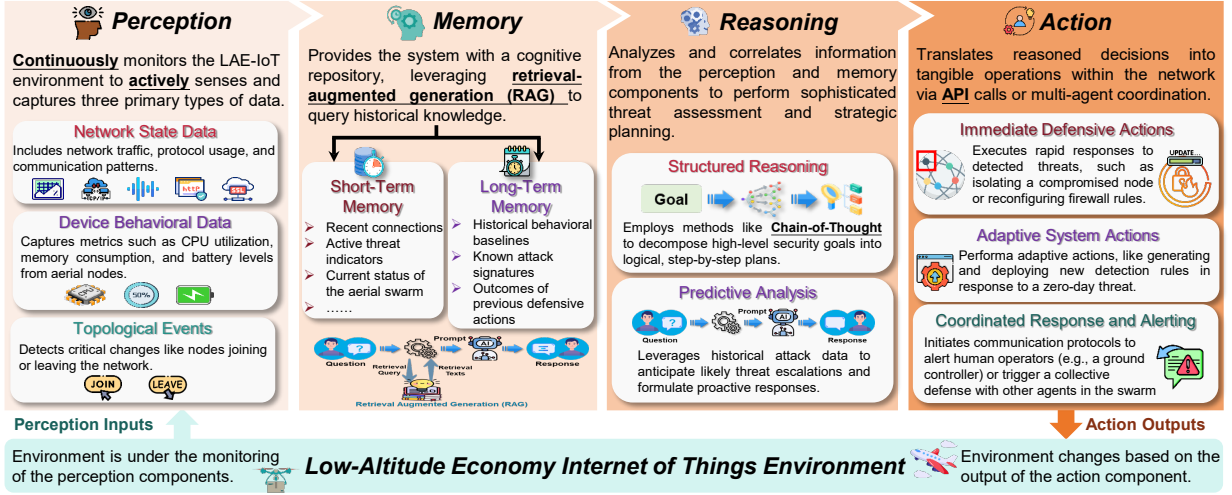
Perception

Continuously monitors the LAE-IoT environment to actively senses and captures three primary types of data.

Network State Data
Includes network traffic, protocol usage, and communication patterns.

http

Device Behavioral Data
Captures metrics such as CPU utilization, memory consumption, and battery levels from aerial nodes.

50%

Topological Events
Detects critical changes like nodes joining or leaving the network.

JOIN LEAVE

Memory

Provides the system with a cognitive repository, leveraging retrieval-augmented generation (RAG) to query historical knowledge.

Short-Term Memory
Recent connections
Active threat indicators
Current status of the aerial swarm
……

Long-Term Memory
Historical behavioral baselines
Known attack signatures
Outcomes of previous defensive actions

Question Retrieval Query Prompt Retrieval Texts AI Response
Retrieval Augmented Generation (RAG)

Reasoning

Analyzes and correlates information from the perception and memory components to perform sophisticated threat assessment and strategic planning.

Structured Reasoning
Goal
Employs methods like Chain-of-Thought to decompose high-level security goals into logical, step-by-step plans.

Predictive Analysis
Question Prompt AI Response
Leverages historical attack data to anticipate likely threat escalations and formulate proactive responses.

Action

Translates reasoned decisions into tangible operations within the network via API calls or multi-agent coordination.

Immediate Defensive Actions
Executes rapid responses to detected threats, such as isolating a compromised node or reconfiguring firewall rules.
UPDATE

Adaptive System Actions
Performa adaptive actions, like generating and deploying new detection rules in response to a zero-day threat.

Coordinated Response and Alerting
Initiates communication protocols to alert human operators (e.g., a ground controller) or trigger a collective defense with other agents in the swarm

Perception Inputs

Action Outputs

Environment is under the monitoring of the perception components.

Low-Altitude Economy Internet of Things Environment

Environment changes based on the output of the action component.